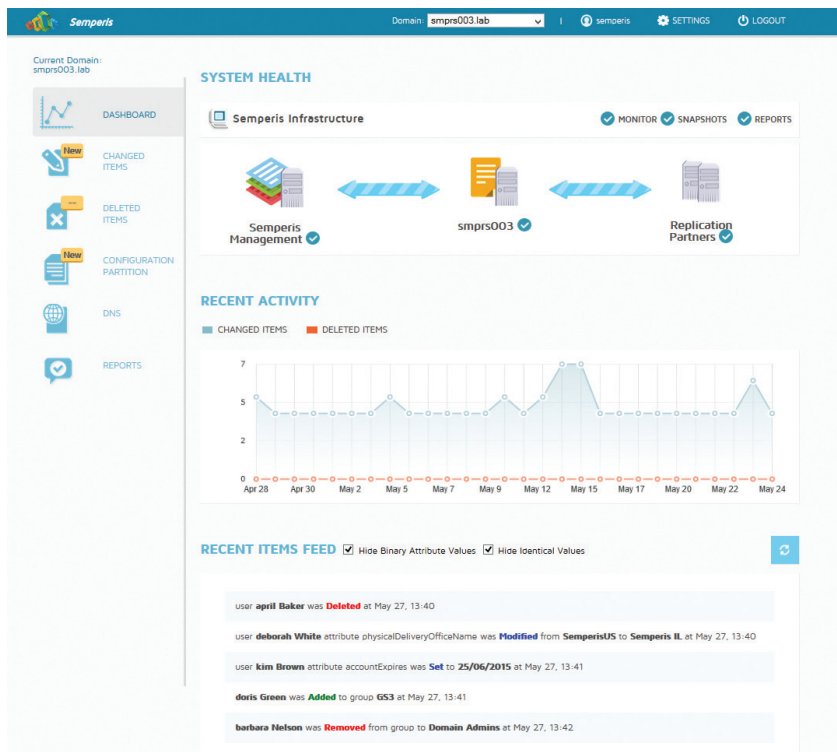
Semperis

Domain: smprs003.lab | semperis SETTINGS LOGOUT

Current Domain: smprs003.lab

DASHBOARD

New
CHANGED ITEMS

DELETED ITEMS

New
CONFIGURATION PARTITION

DNS

REPORTS

SYSTEM HEALTH

Semperis Infrastructure

MONITOR SNAPSHOTS REPORTS

Semperis Management

smprs003

Replication Partners

RECENT ACTIVITY

CHANGED ITEMS DELETED ITEMS

7
5
2
0

Apr 28 Apr 30 May 2 May 5 May 7 May 9 May 12 May 15 May 17 May 20 May 22 May 24

RECENT ITEMS FEED Hide Binary Attribute Values Hide Identical Values

user april Baker was Deleted at May 27, 13:40

user deborah White attribute physicalDeliveryOfficeName was Modified from SemperisUS to Semperis IL at May 27, 13:40

user kim Brown attribute accountExpires was Set to 25/06/2015 at May 27, 13:41

doris Green was Added to group GS3 at May 27, 13:41

barbara Nelson was Removed from group to Domain Admins at May 27, 13:42